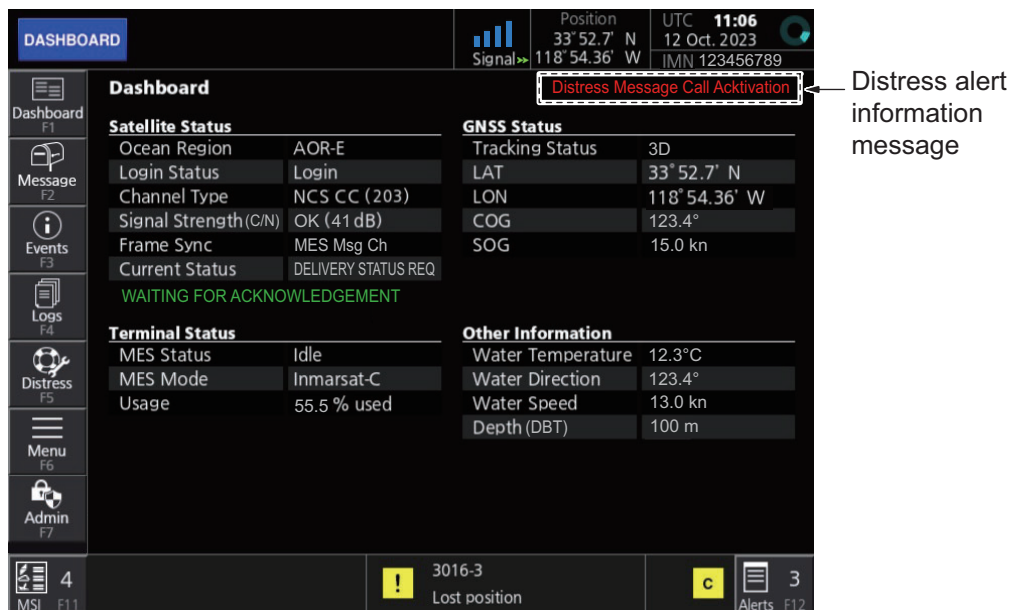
DASHBOARD

Signal
Position
33°52.7' N
118°54.36' W

UTC 11:06
12 Oct. 2023
IMN 123456789

Dashboard
F1
Message
F2
Events
F3
Logs
F4
Distress
F5
Menu
F6
Admin
F7

Dashboard

Distress Message Call Acktivation

Distress alert information message

Satellite Status

| | |
|---|---|
| Ocean Region | AOR-E |
| Login Status | Login |
| Channel Type | NCS CC (203) |
| Signal Strength (C/N) | OK (41 dB) |
| Frame Sync | MES Msg Ch |
| Current Status | DELIVERY STATUS REQ |

WAITING FOR ACKNOWLEDGEMENT

GNSS Status

| | |
|---|---|
| Tracking Status | 3D |
| LAT | 33°52.7' N |
| LON | 118°54.36' W |
| COG | 123.4° |
| SOG | 15.0 kn |

Terminal Status

| | |
|---|---|
| MES Status | Idle |
| MES Mode | Inmarsat-C |
| Usage | 55.5 % used |

Other Information

| | |
|---|---|
| Water Temperature | 12.3°C |
| Water Direction | 123.4° |
| Water Speed | 13.0 kn |
| Depth (DBT) | 100 m |

4
MSI F11

!
3016-3
Lost position

c
3
Alerts F12